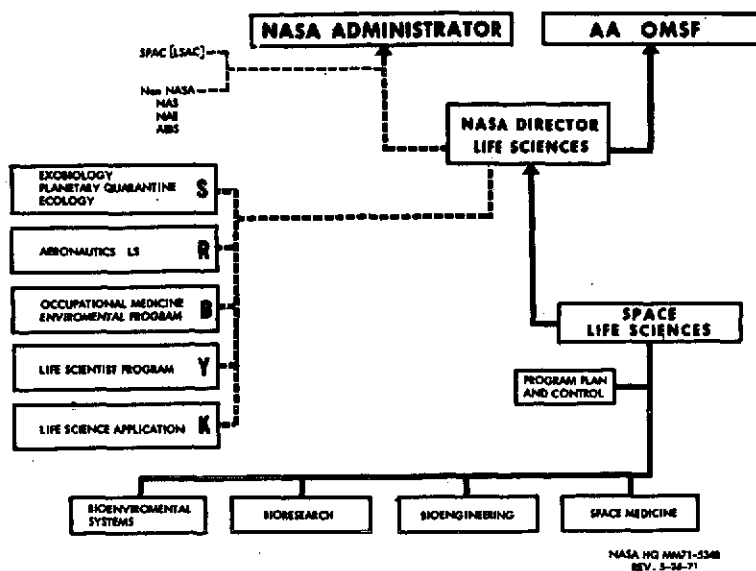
NASA ADMINISTRATOR

AA OMSF

SPAC [LSAC]

Non NASA
NAS
NAE
AIBS

NASA DIRECTOR
LIFE SCIENCES

EXOBIOLOGY
PLANETARY QUARANTINE
ECOLOGY
S

AERONAUTICS LS
R

OCCUPATIONAL MEDICINE
ENVIRONMENTAL PROGRAM
B

LIFE SCIENTIST PROGRAM
Y

LIFE SCIENCE APPLICATION
K

SPACE
LIFE SCIENCES

PROGRAM PLAN
AND CONTROL

BIOENVIRONMENTAL
SYSTEMS

BIORESEARCH

BIOENGINEERING

SPACE MEDICINE

NASA HQ MM71-5348
REV. 5-26-71